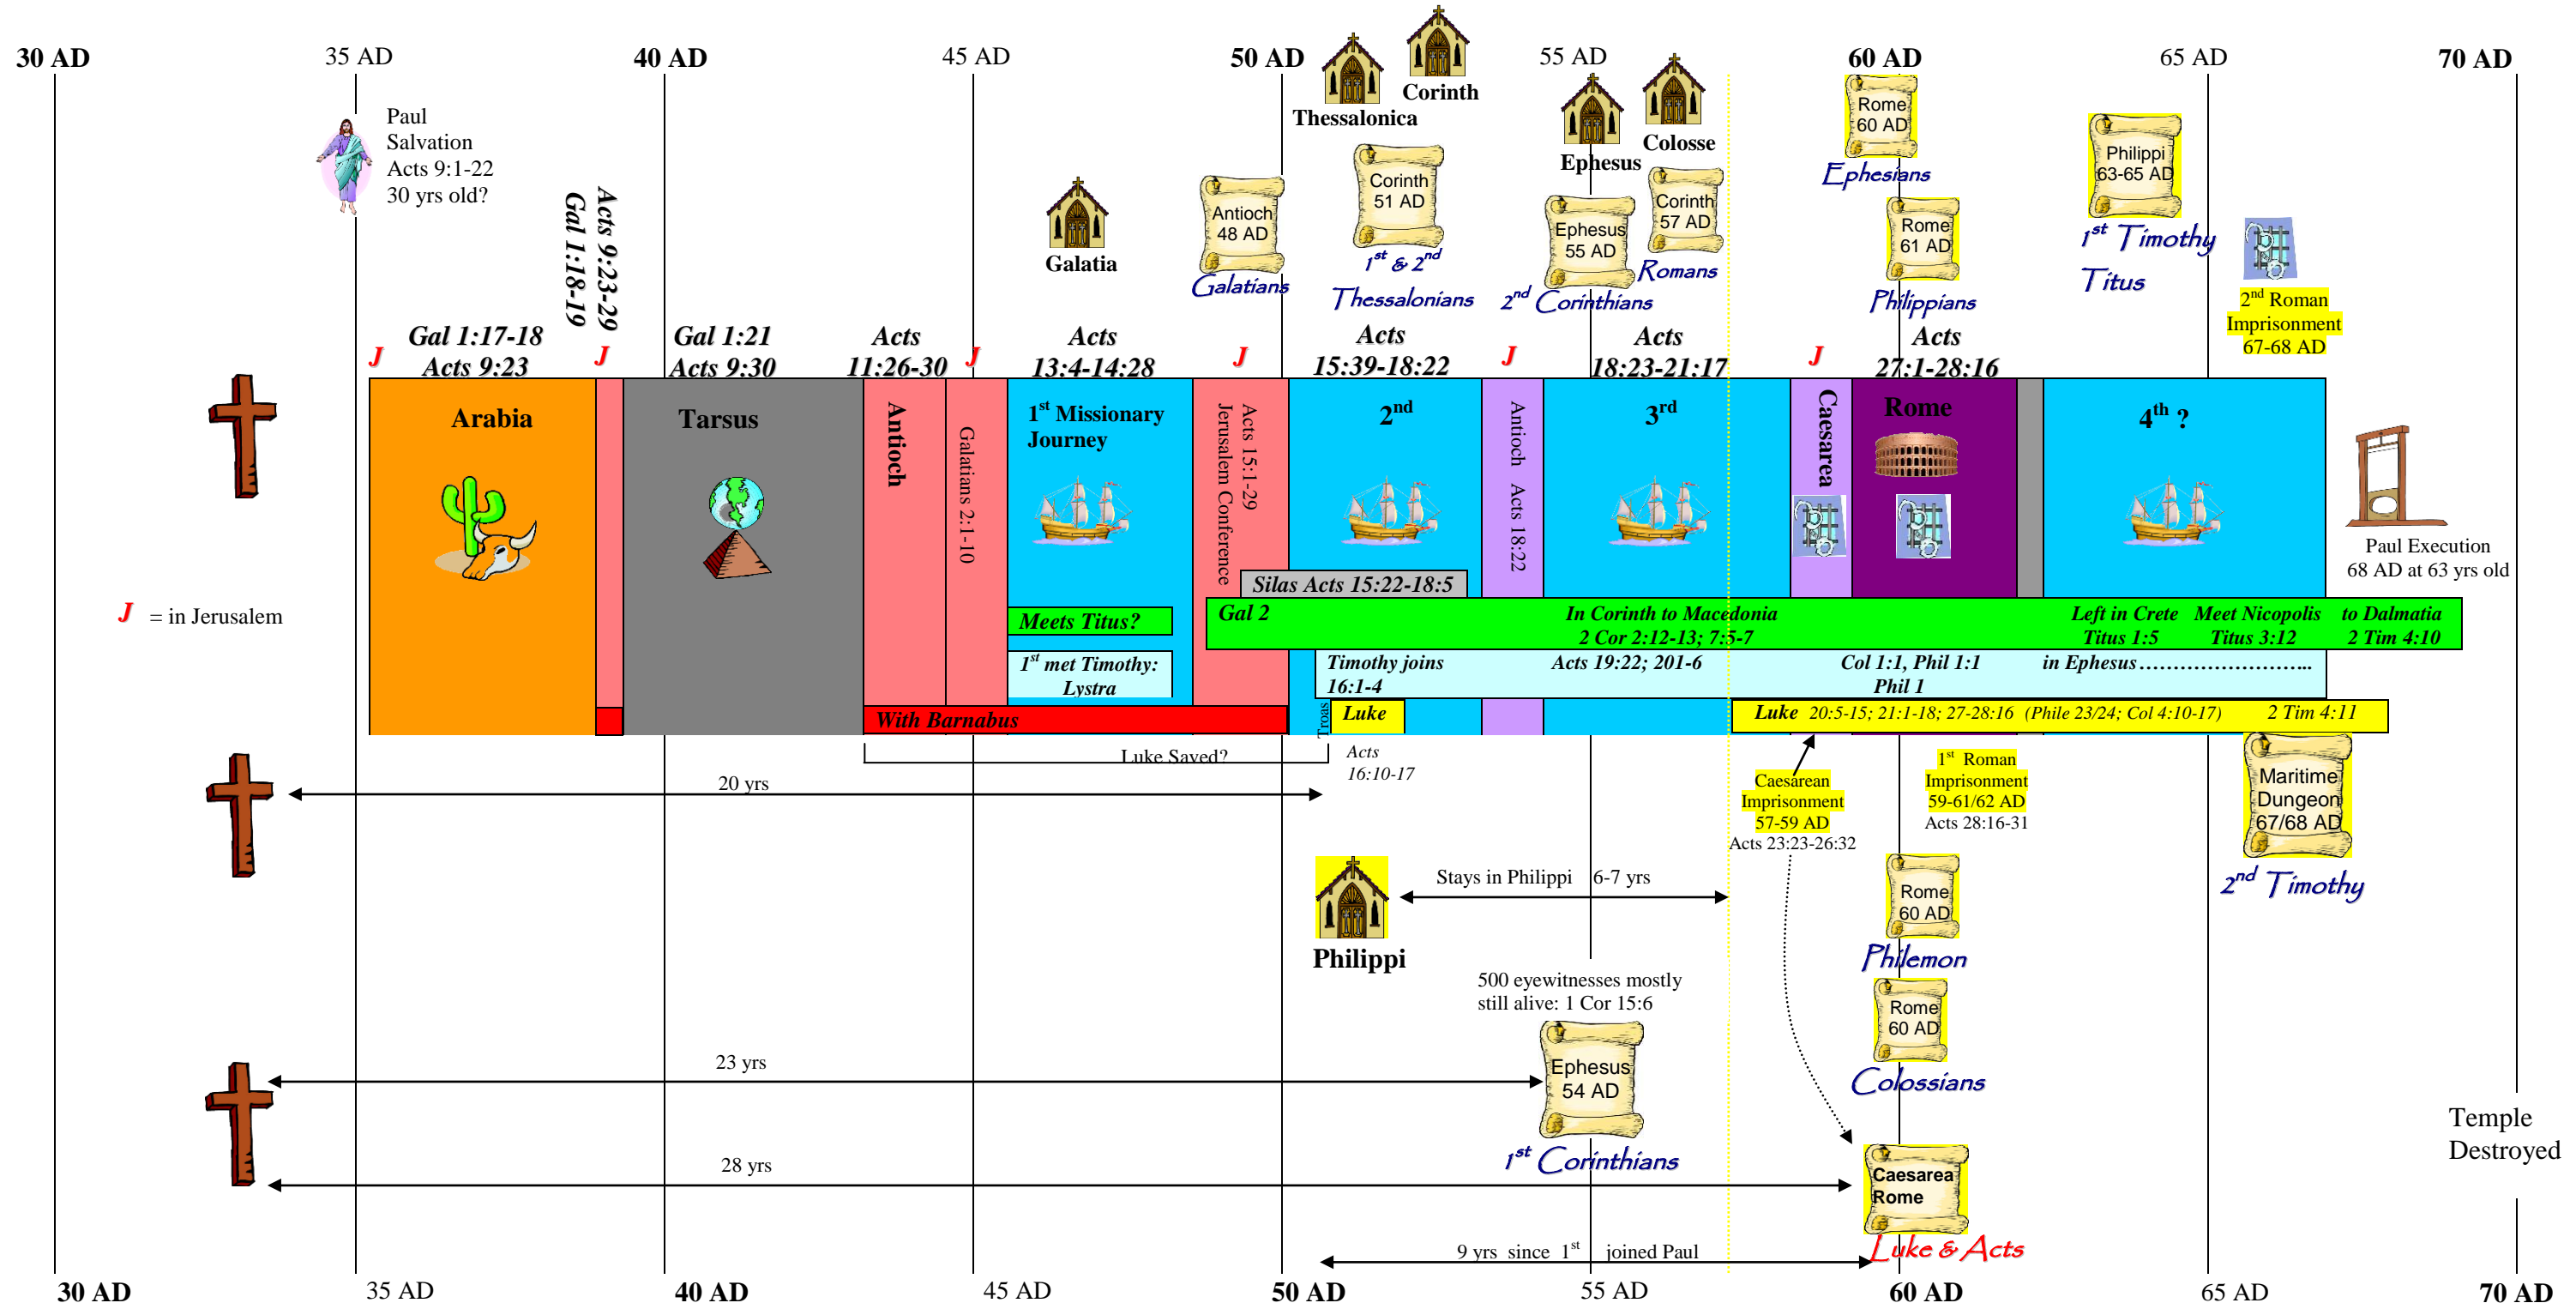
30 AD 35 AD 40 AD 45 AD 50 AD 55 AD 60 AD 65 AD 70 AD

Paul Salvation Acts 9:1-22 30 yrs old?

Acts 9:23-29
Gal 1:18-19

Galatia

Antioch 48 AD
Galatians

Thessalonica
Corinth

Corinth 51 AD
$1^{st}$ & $2^{nd}$ Thessalonians

Ephesus
Colosse

Ephesus 55 AD
$2^{nd}$ Corinthians

Corinth 57 AD
Romans

Rome 60 AD
Ephesians

Rome 61 AD
Philippians

Philippi 63-65 AD
$1^{st}$ Timothy
Titus

$2^{nd}$ Roman Imprisonment 67-68 AD

J Gal 1:17-18 Acts 9:23 J Gal 1:21 Acts 9:30 Acts 11:26-30 J Acts 13:4-14:28 J Acts 15:39-18:22 J Acts 18:23-21:17 J Acts 27:1-28:16

Arabia
Tarsus
Antioch
Galatians 2:1-10
$1^{st}$ Missionary Journey
Acts 15:1-29 Jerusalem Conference
$2^{nd}$
Antioch Acts 18:22
$3^{rd}$
Caesarea
Rome
$4^{th}$ ?

Paul Execution 68 AD at 63 yrs old

Silas Acts 15:22-18:5

J = in Jerusalem

Meets Titus?
Gal 2
In Corinth to Macedonia 2 Cor 2:12-13; 7:5-7
Left in Crete Titus 1:5
Meet Nicopolis Titus 3:12
to Dalmatia 2 Tim 4:10

$1^{st}$ met Timothy: Lystra
Timothy joins 16:1-4
Acts 19:22; 201-6
Col 1:1, Phil 1:1 Phil 1
in Ephesus……………………..

With Barnabus
Troas
Luke
Luke 20:5-15; 21:1-18; 27-28:16 (Phile 23/24; Col 4:10-17)
2 Tim 4:11

Luke Saved?
Acts 16:10-17

20 yrs

Caesarean Imprisonment 57-59 AD Acts 23:23-26:32

$1^{st}$ Roman Imprisonment 59-61/62 AD Acts 28:16-31

Maritime Dungeon 67/68 AD
$2^{nd}$ Timothy

Philippi
Stays in Philippi 6-7 yrs

Rome 60 AD
Philemon

500 eyewitnesses mostly still alive: 1 Cor 15:6

Rome 60 AD
Colossians

23 yrs

Ephesus 54 AD
$1^{st}$ Corinthians

28 yrs

Caesarea Rome
Luke & Acts

Temple Destroyed

9 yrs since $1^{st}$ joined Paul

30 AD 35 AD 40 AD 45 AD 50 AD 55 AD 60 AD 65 AD 70 AD